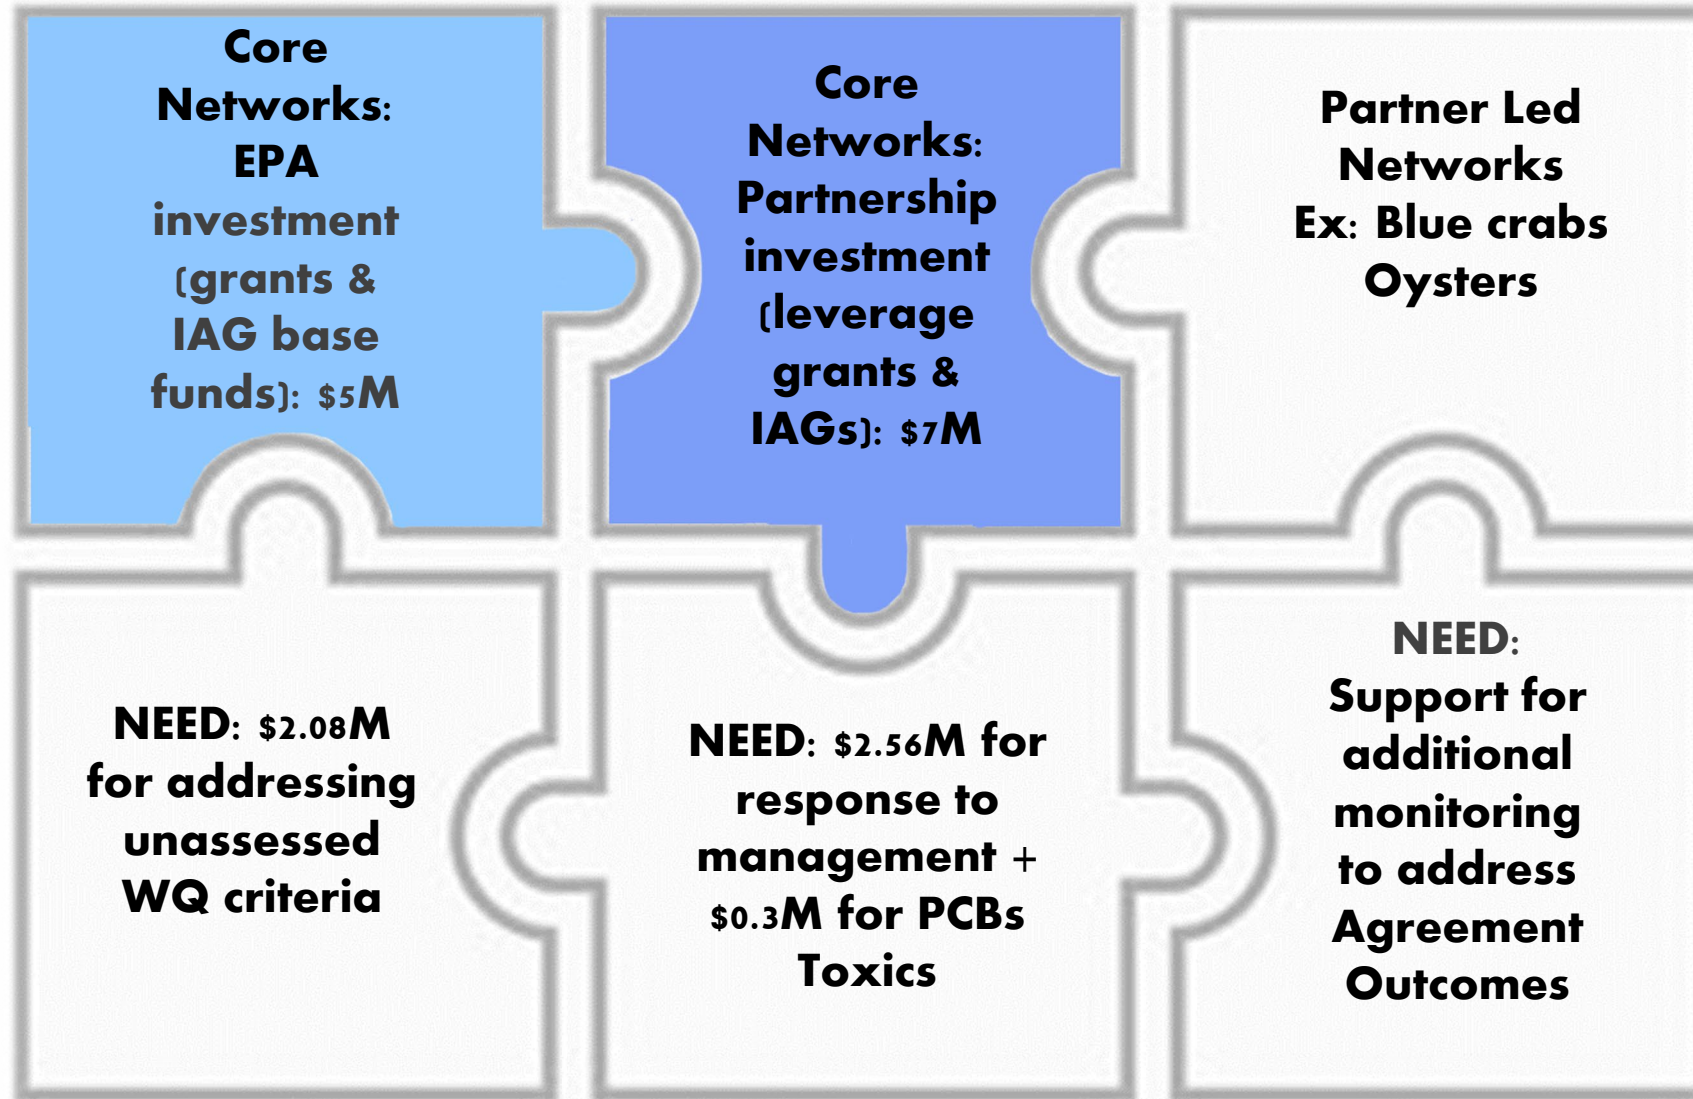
Core Networks: EPA investment (grants & IAG base funds): $5M

Core Networks: Partnership investment (leverage grants & IAGs): $7M

Partner Led Networks Ex: Blue crabs Oysters

NEED: $2.08M for addressing unassessed WQ criteria

NEED: $2.56M for response to management + $0.3M for PCBs Toxics

NEED: Support for additional monitoring to address Agreement Outcomes